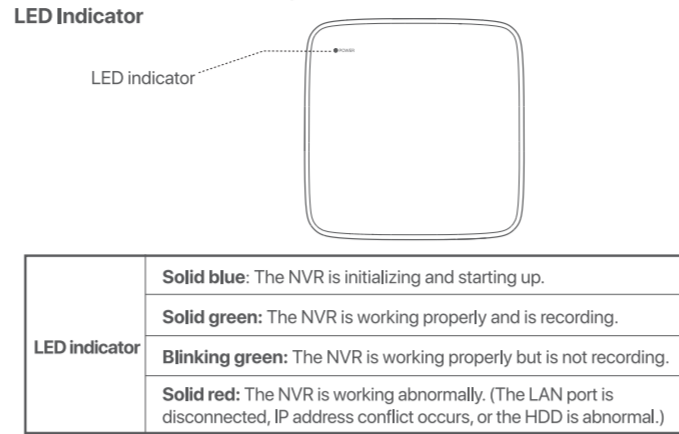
LED Indicator

LED indicator

POWER

| LED indicator | Solid blue: The NVR is initializing and starting up. |
|---|---|
| | Solid green: The NVR is working properly and is recording. |
| | Blinking green: The NVR is working properly but is not recording. |
| | Solid red: The NVR is working abnormally. (The LAN port is disconnected, IP address conflict occurs, or the HDD is abnormal.) |